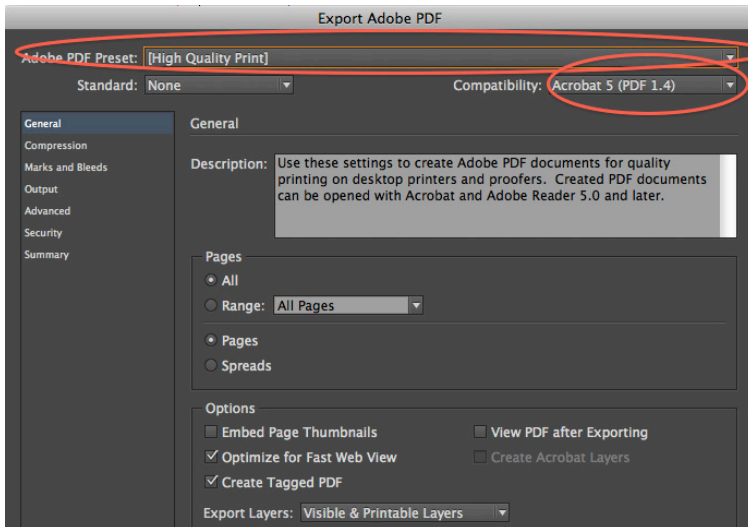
Export Adobe PDF

Adobe PDF Preset: [High Quality Print]

Standard: None

Compatibility: Acrobat 5 (PDF 1.4)

General
Compression
Marks and Bleeds
Output
Advanced
Security
Summary

General

Description: Use these settings to create Adobe PDF documents for quality printing on desktop printers and proofers. Created PDF documents can be opened with Acrobat and Adobe Reader 5.0 and later.

Pages
All
Range: All Pages
Pages
Spreads

Options
Embed Page Thumbnails
View PDF after Exporting
Optimize for Fast Web View
Create Acrobat Layers
Create Tagged PDF
Export Layers: Visible & Printable Layers